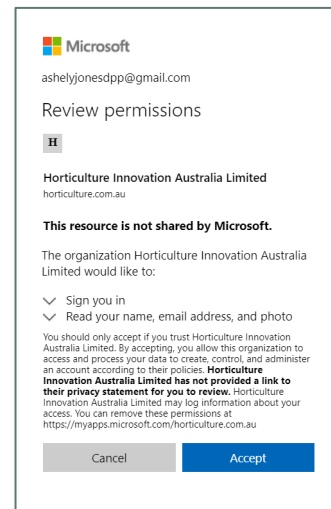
Microsoft

ashelyjonesdpp@gmail.com

Review permissions

H

Horticulture Innovation Australia Limited
horticulture.com.au

**This resource is not shared by Microsoft.**

The organization Horticulture Innovation Australia Limited would like to:

Sign you in

Read your name, email address, and photo

You should only accept if you trust Horticulture Innovation Australia Limited. By accepting, you allow this organization to access and process your data to create, control, and administer an account according to their policies. **Horticulture Innovation Australia Limited has not provided a link to their privacy statement for you to review.** Horticulture Innovation Australia Limited may log information about your access. You can remove these permissions at https://myapps.microsoft.com/horticulture.com.au

Cancel

Accept